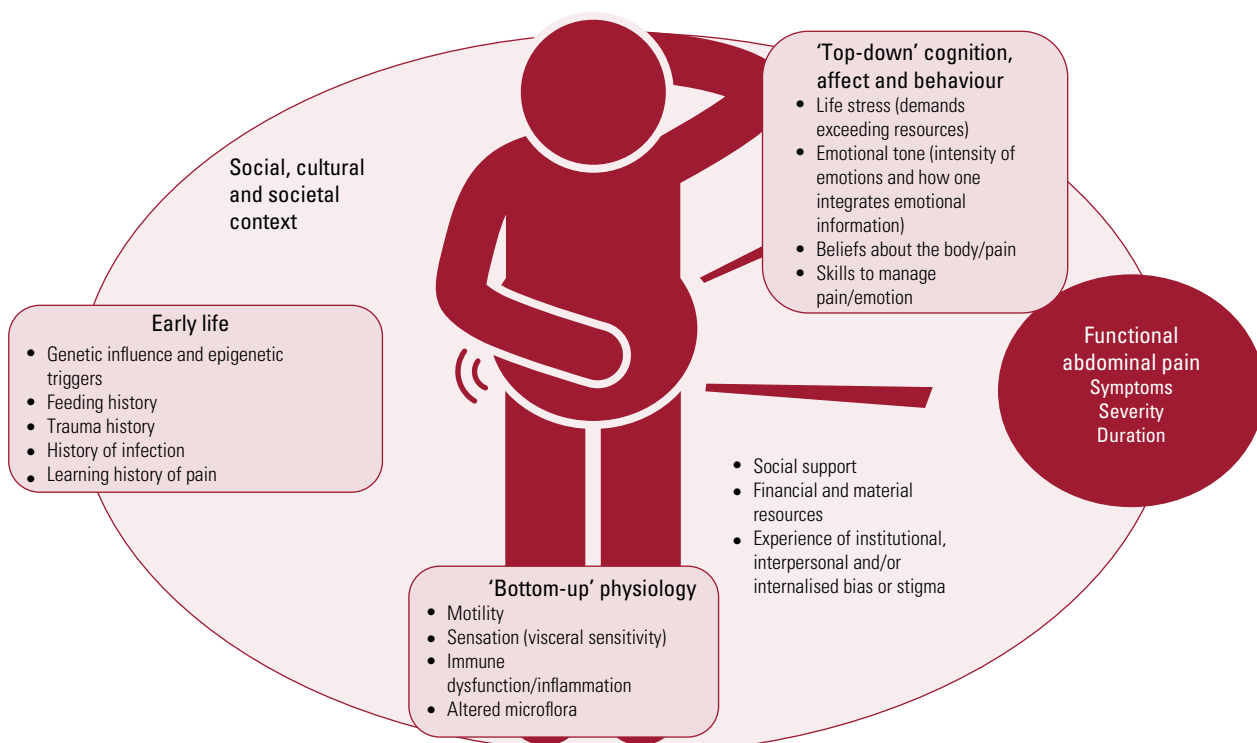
Social, cultural and societal context

'Top-down' cognition, affect and behaviour
- Life stress (demands exceeding resources)
- Emotional tone (intensity of emotions and how one integrates emotional information)
- Beliefs about the body/pain
- Skills to manage pain/emotion

Early life
- Genetic influence and epigenetic triggers
- Feeding history
- Trauma history
- History of infection
- Learning history of pain

Functional abdominal pain
Symptoms
Severity
Duration

- Social support
- Financial and material resources
- Experience of institutional, interpersonal and/or internalised bias or stigma

'Bottom-up' physiology
- Motility
- Sensation (visceral sensitivity)
- Immune dysfunction/inflammation
- Altered microflora